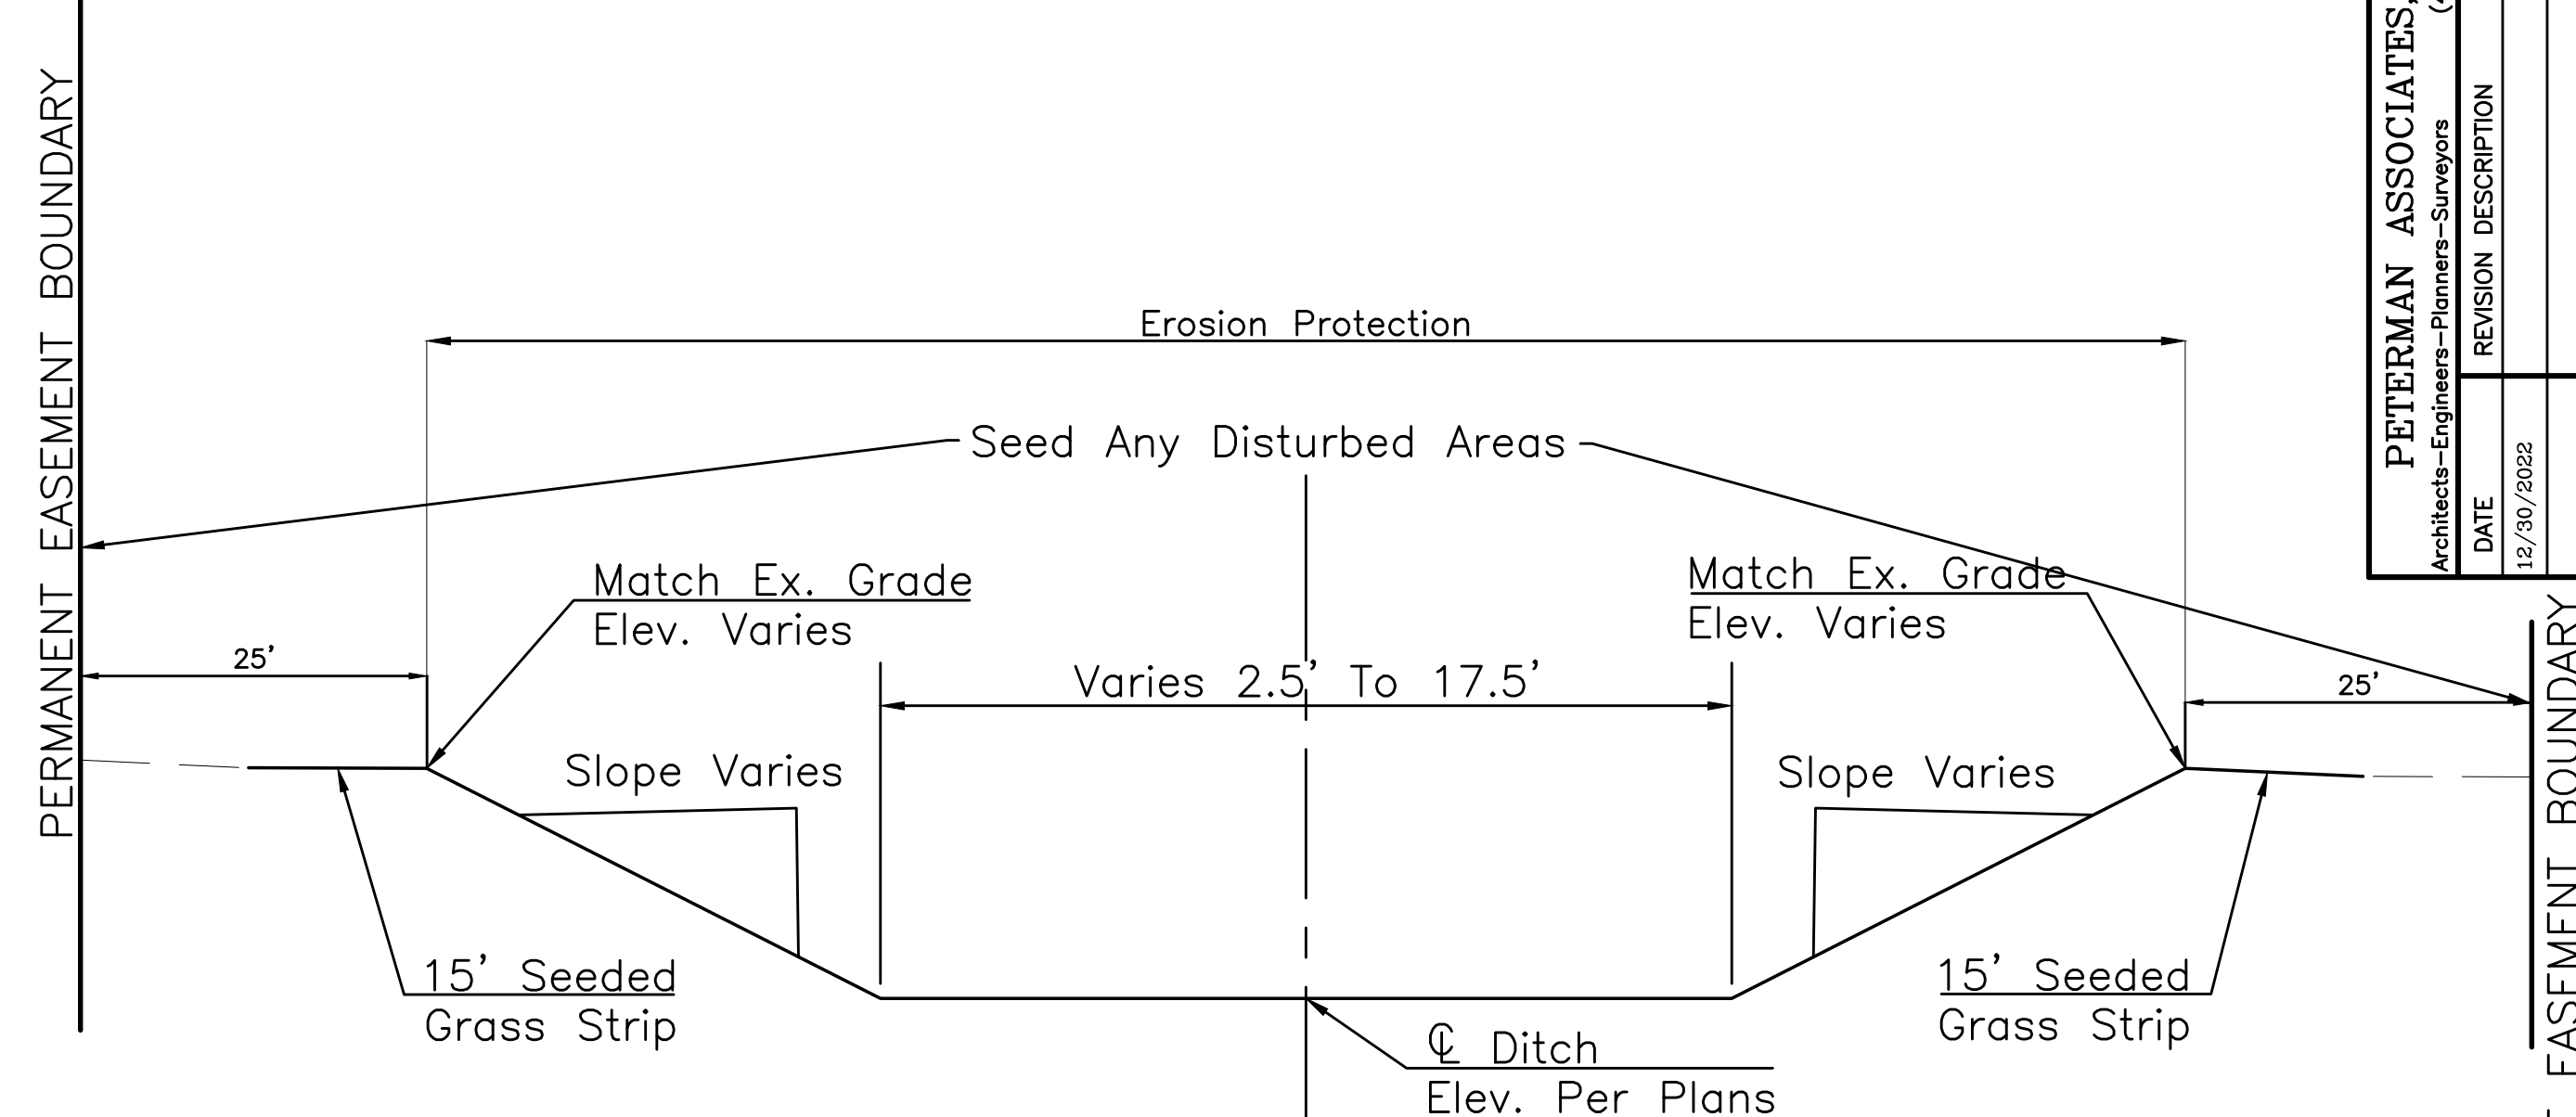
PERMANENT EASEMENT BOUNDARY

Erosion Protection

Seed Any Disturbed Areas

Match Ex. Grade
Elev. Varies

Match Ex. Grade
Elev. Varies

25'

Varies 2.5' To 17.5'

25'

Slope Varies

Slope Varies

15' Seeded
Grass Strip

15' Seeded
Grass Strip

℄ Ditch
Elev. Per Plans

EASEMENT BOUNDARY

PETERMAN ASSOCIATES,
Architects–Engineers–Planners–Surveyors

DATE | REVISION DESCRIPTION
12/30/2022 |